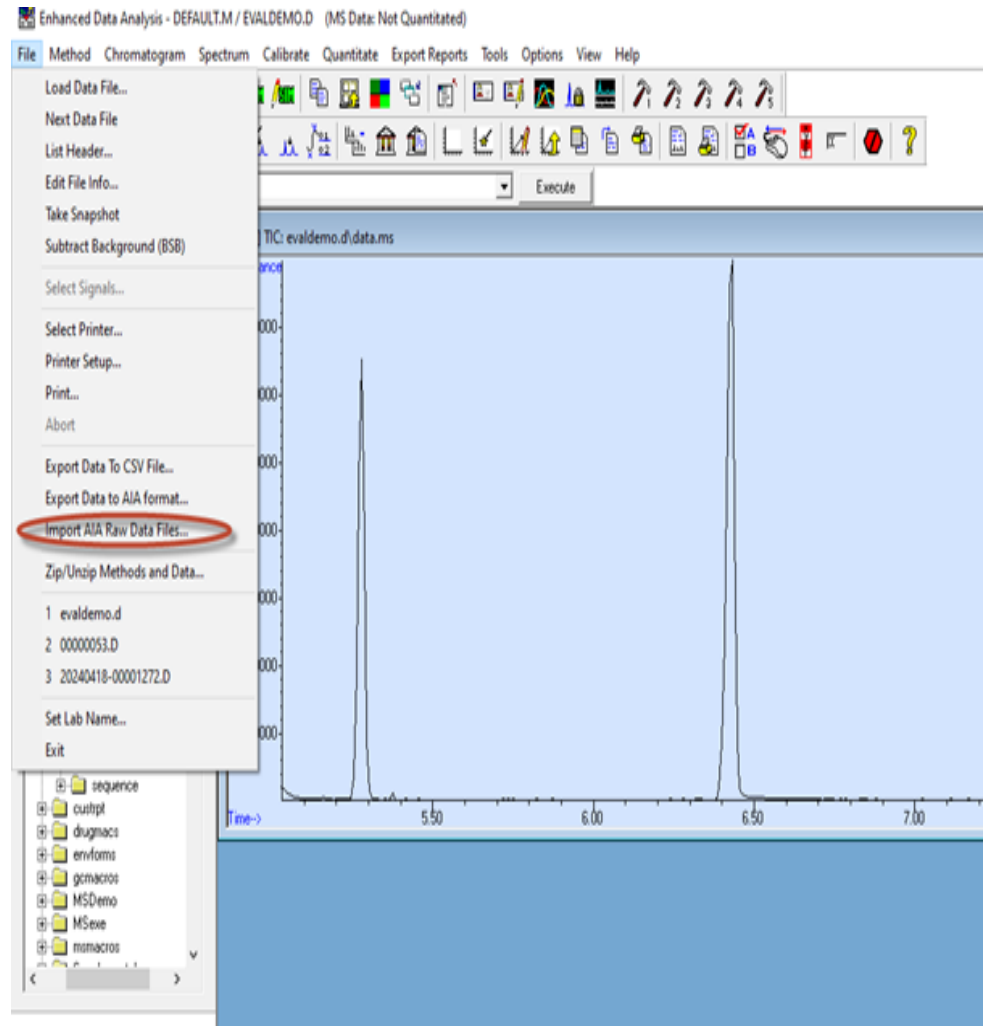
Enhanced Data Analysis - DEFAULT.M / EVALDEMO.D (MS Data: Not Quantitated)

File Method Chromatogram Spectrum Calibrate Quantitate Export Reports Tools Options View Help

Load Data File...
Next Data File
List Header...
Edit File Info...
Take Snapshot
Subtract Background (BSB)
Select Signals...
Select Printer...
Printer Setup...
Print...
Abort
Export Data To CSV File...
Export Data to AIA format...
Import AIA Raw Data Files...
Zip/Unzip Methods and Data...
1 evaldemo.d
2 00000053.D
3 20240418-00001272.D
Set Lab Name...
Exit

Execute

] TIC: evaldemo.d\data.ms

ance

000-
000-
000-
000-
000-
000-
000-

Time-->
5.50
6.00
6.50
7.00

sequence
custrpt
drugmacs
envforms
gcmacros
MSDemo
MSexe
msmacros